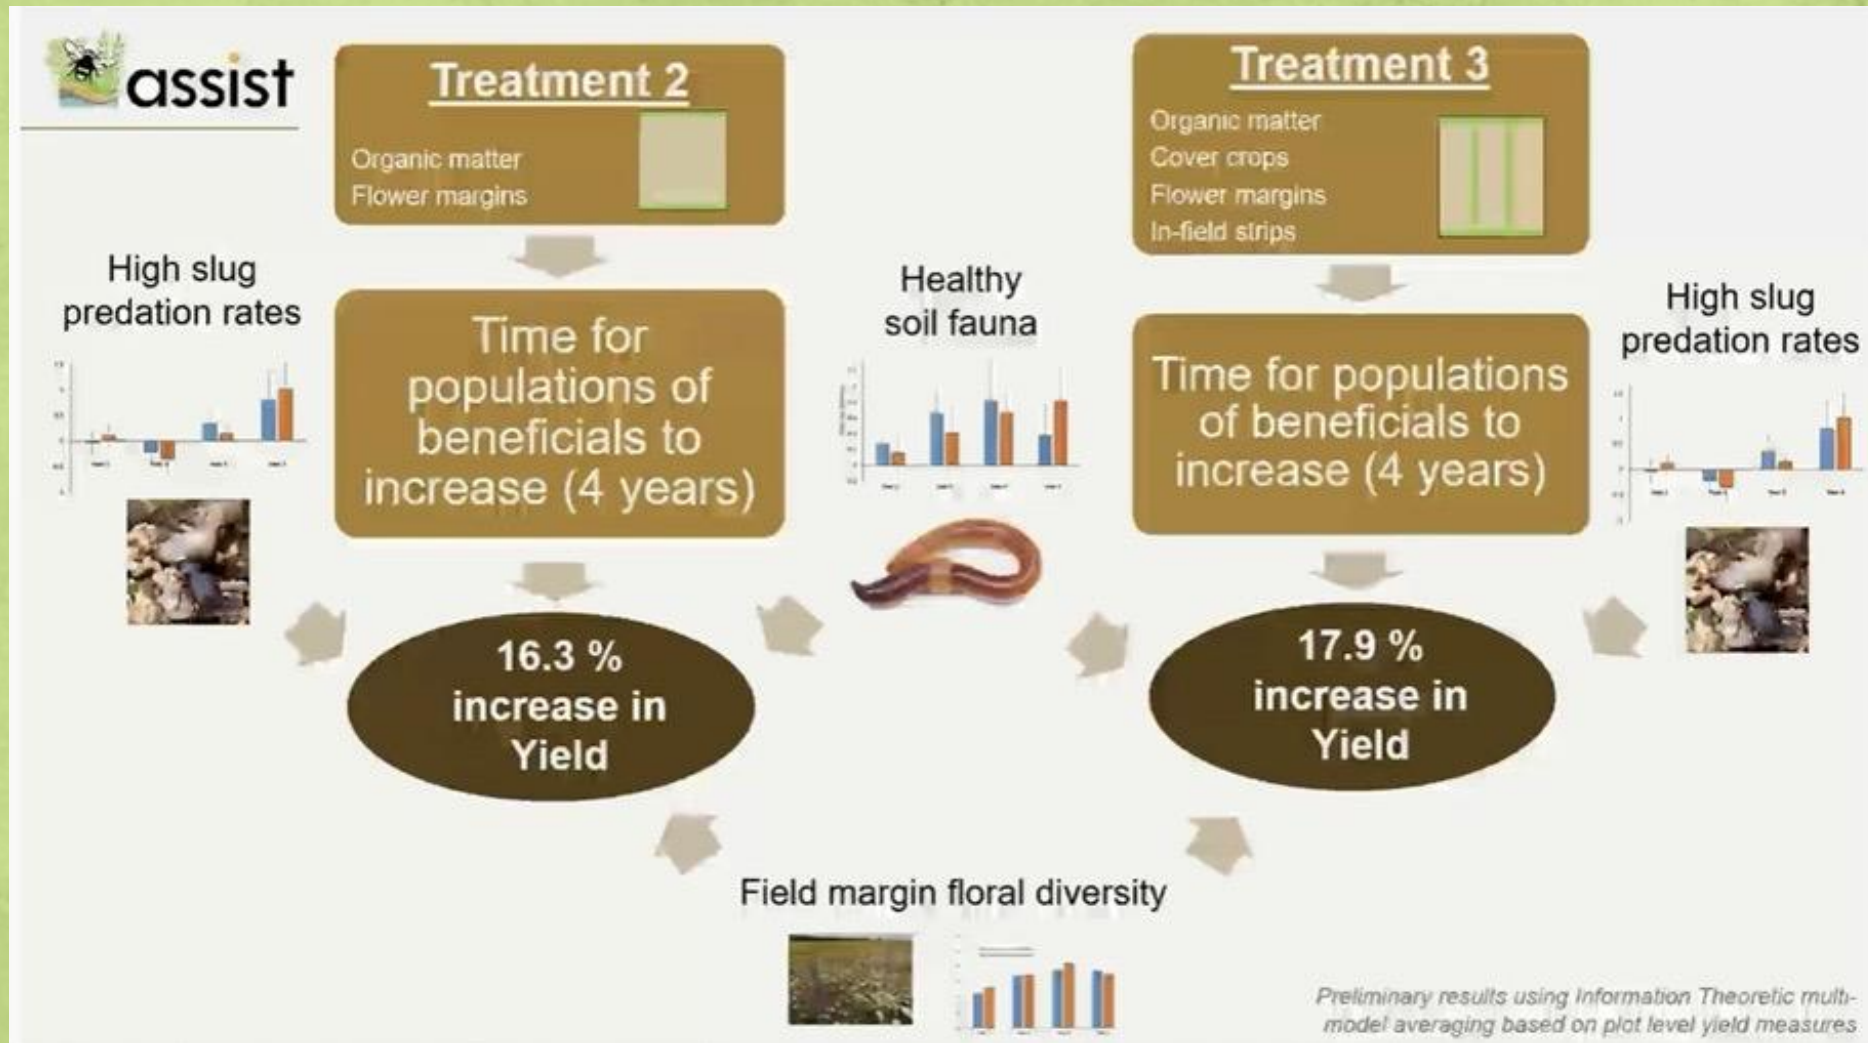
assist

Treatment 2

Organic matter
Flower margins

High slug predation rates

Time for populations of beneficials to increase (4 years)

16.3 % increase in Yield

Healthy soil fauna

Treatment 3

Organic matter
Cover crops
Flower margins
In-field strips

Time for populations of beneficials to increase (4 years)

High slug predation rates

17.9 % increase in Yield

Field margin floral diversity

Preliminary results using Information Theoretic multi-model averaging based on plot level yield measures